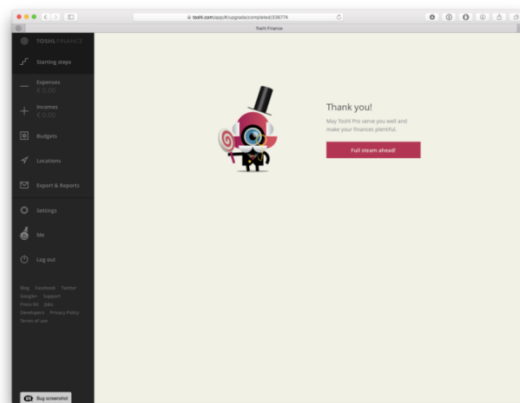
toshl.com/app/#/upgrade/completed/338774

Toshl Finance

TOSHL FINANCE

Starting steps

Expenses
€ 0.00

Incomes
€ 0.00

Budgets

Locations

Export & Reports

Settings

Me

Log out

Blog Facebook Twitter Google+ Support Press kit Jobs Developers Privacy Policy Terms of use

Bug screenshot

Thank you!

May Toshl Pro serve you well and make your finances plentiful.

Full steam ahead!